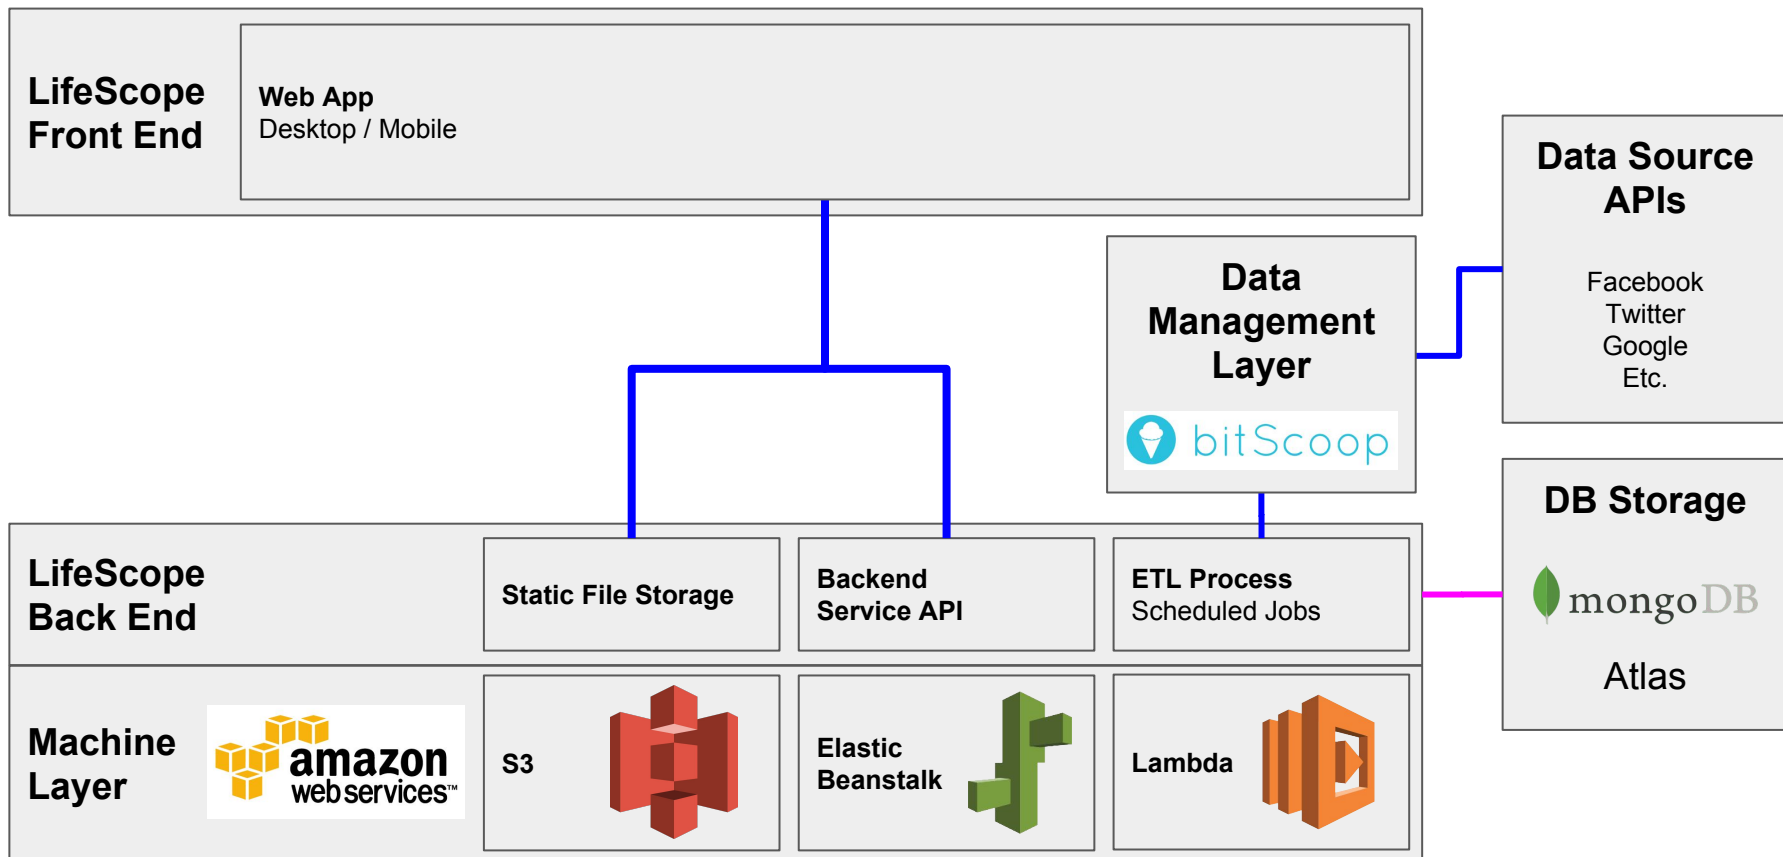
LifeScope Front End

Web App
Desktop / Mobile

Data Source APIs

Facebook
Twitter
Google
Etc.

Data Management Layer

bitScoop

DB Storage

mongoDB

Atlas

LifeScope Back End

Static File Storage

Backend Service API

ETL Process
Scheduled Jobs

Machine Layer

amazon web services™

S3

Elastic Beanstalk

Lambda